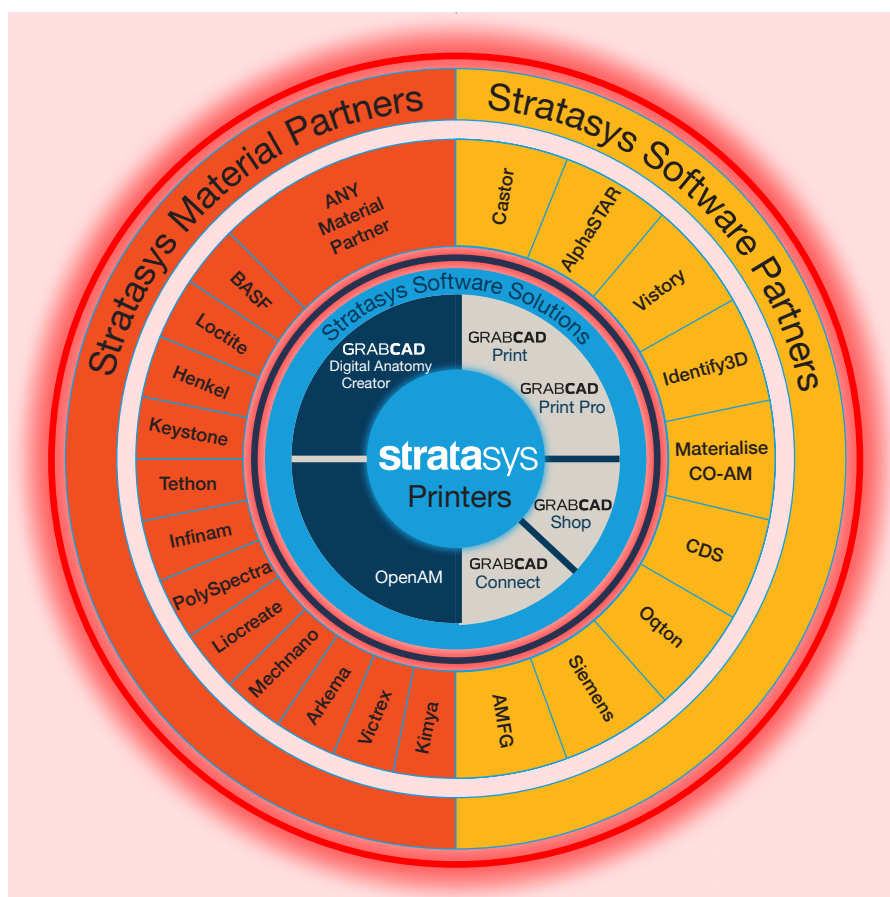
Stratasys Material Partners

Stratasys Software Partners

ANY Material Partner

BASF

Loctite

Henkel

Keystone

Tethon

Infinam

PolySpectra

Liocreate

Mechnano

Arkema

Victrex

Kimya

Castor

AlphaSTAR

Vistory

Identify3D

Materialise CO-AM

CDS

Oqton

Siemens

AMFG

Stratasys Software Solutions

GRABCAD Digital Anatomy Creator

GRABCAD Print

GRABCAD Print Pro

GRABCAD Shop

GRABCAD Connect

OpenAM

stratasys Printers